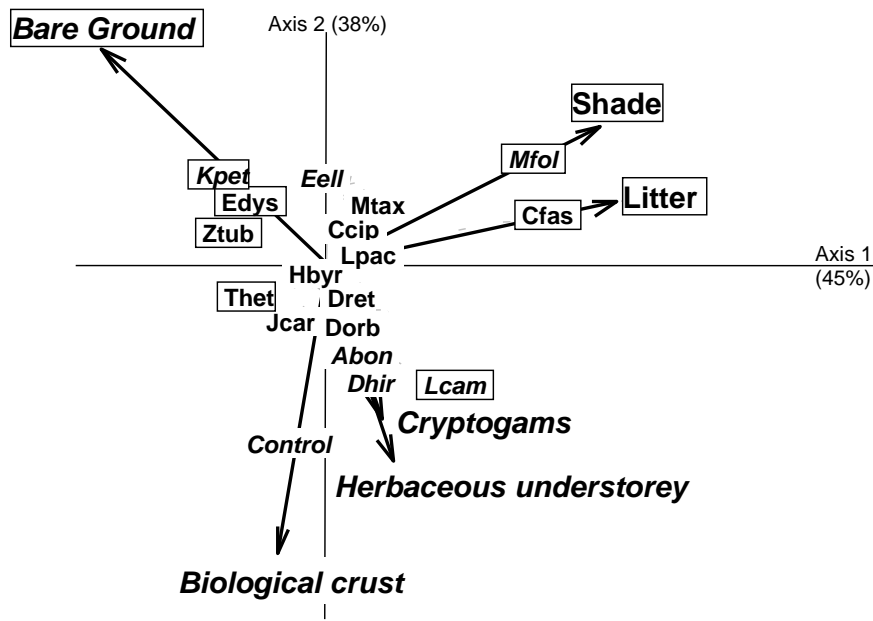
Bare Ground

Axis 2 (38%)

Shade

Mfol

Kpet

Eell

Mtax

Edys

Litter

Cfas

Ccip

Ztub

Lpac

Axis 1 (45%)

Hbyr

Thet

Dret

Jcar

Dorb

Abon

Dhir

Lcam

Cryptogams

Control

Herbaceous understorey

Biological crust